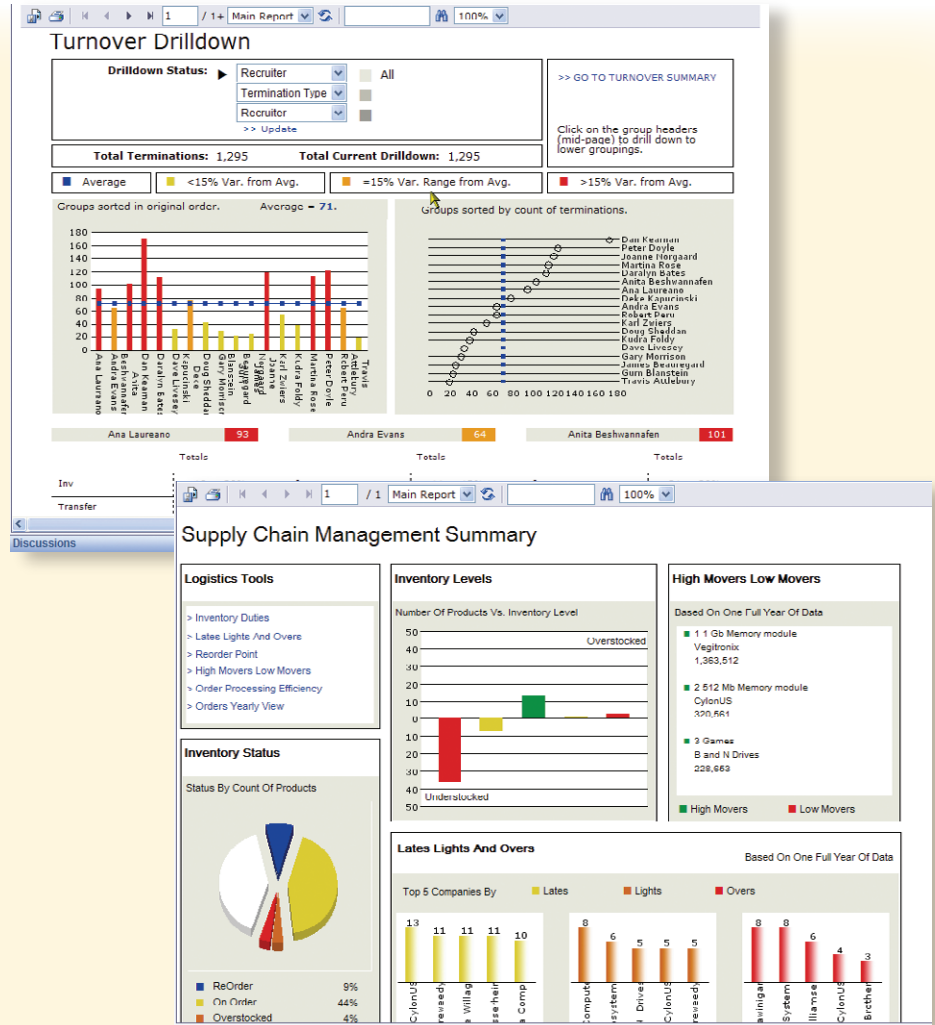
1 / 1+ Main Report 100%

Turnover Drilldown

Drilldown Status: Recruiter Termination Type Recruiter All
>> Update

>> GO TO TURNOVER SUMMARY

Click on the group headers (mid-page) to drill down to lower groupings.

Total Terminations: 1,295 Total Current Drilldown: 1,295

Average <15% Var. from Avg. =15% Var. Range from Avg. >15% Var. from Avg.

Groups sorted in original order. Average = 71.

180 160 140 120 100 80 60 40 20 0

Ana Laureano Andra Evans Beshwannafen Anita Dan Keaman Daralyn Bates Dave Livesey Kapucinski Deke Doug Sheddan Gary Morrison Blanstein Beauregard Norgaard Joanne Karl Zwiers Kudra Foldy Martina Rose Peter Doyle Robert Peru Travis Attebury

Groups sorted by count of terminations.

Dan Keaman
Peter Doyle
Joanne Norgaard
Martina Rose
Daralyn Bates
Anita Beshwannafen
Ana Laureano
Deke Kapucinski
Andra Evans
Robert Peru
Karl Zwiers
Doug Sheddan
Kudra Foldy
Dave Livesey
Gary Morrison
James Beauregard
Gurn Blanstein
Travis Attebury

0 20 40 60 80 100 120 140 160 180

Ana Laureano 93 Andra Evans 64 Anita Beshwannafen 101

Totals Totals Totals

Inv
Transfer

Discussions

1 / 1 Main Report 100%

Supply Chain Management Summary

Logistics Tools

> Inventory Duties
> Lates Lights And Overs
> Reorder Point
> High Movers Low Movers
> Order Processing Efficiency
> Orders Yearly View

Inventory Levels

Number Of Products Vs. Inventory Level

50 40 30 20 10 0 10 20 30 40 50

Overstocked
Understocked

High Movers Low Movers

Based On One Full Year Of Data

1 1 Gb Memory module
Vegitronix
1,363,512

2 512 Mb Memory module
CylonUS
320,561

3 Games
B and N Drives
228,663

High Movers Low Movers

Inventory Status

Status By Count Of Products

ReOrder 9%
On Order 44%
Overstocked 4%

Lates Lights And Overs

Based On One Full Year Of Data

Top 5 Companies By Lates Lights Overs

13 11 11 11 10
CylonUS reweedy e Willag sse-hair a Comp

8 6 5 5 5
Compute System Drives CylonUS reweedy

8 8 6 4 3
awingar System illiamse CylonUS Brother